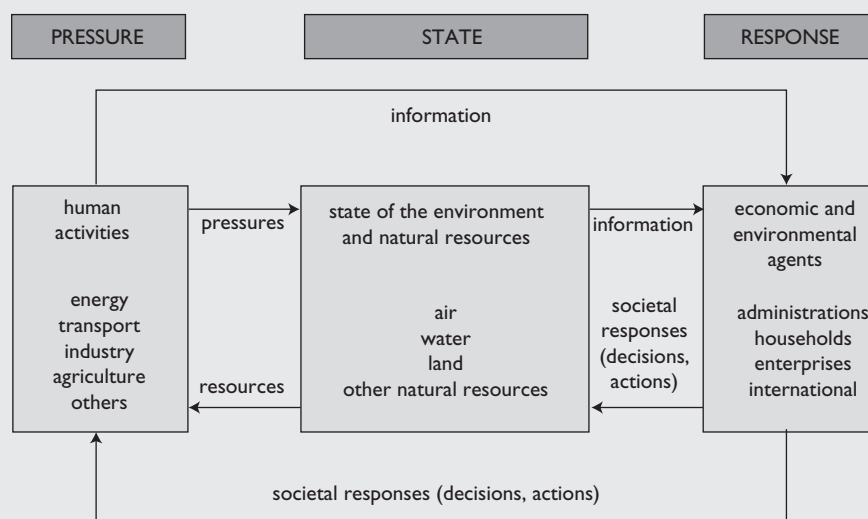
PRESSURE

STATE

RESPONSE

information

human activities

energy
transport
industry
agriculture
others

pressures

resources

state of the environment and natural resources

air
water
land
other natural resources

information

societal responses (decisions, actions)

economic and environmental agents

administrations
households
enterprises
international

societal responses (decisions, actions)